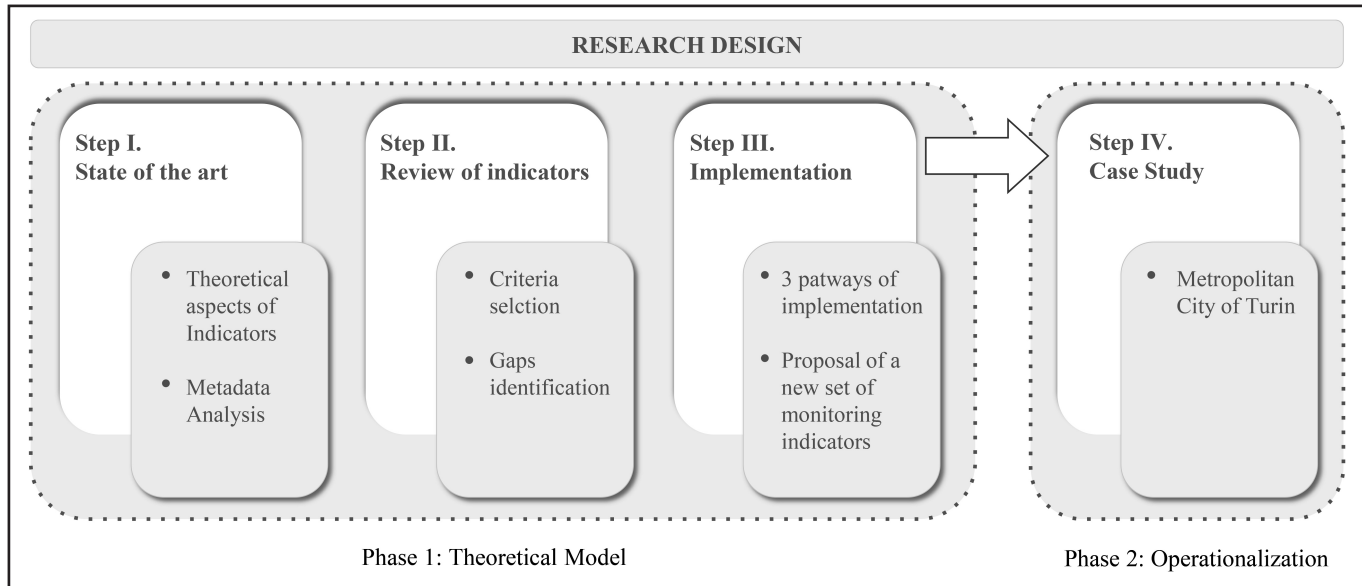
RESEARCH DESIGN

Step I.
State of the art

• Theoretical aspects of Indicators
• Metadata Analysis

Step II.
Review of indicators

• Criteria selction
• Gaps identification

Step III.
Implementation

• 3 patways of implementation
• Proposal of a new set of monitoring indicators

Step IV.
Case Study

• Metropolitan City of Turin

Phase 1: Theoretical Model

Phase 2: Operationalization